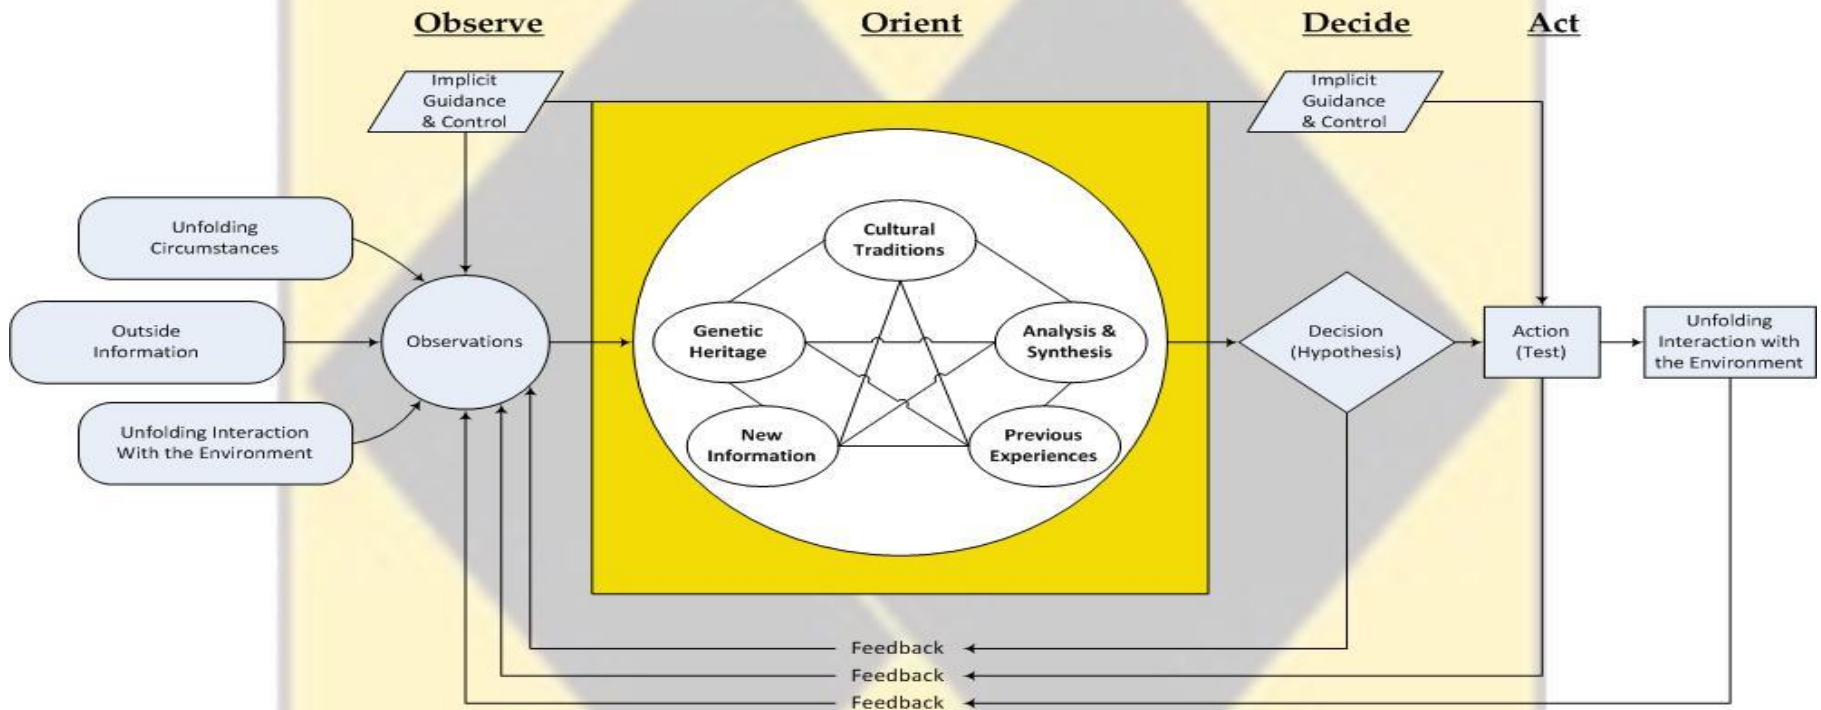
Observe

Orient

Decide

Act

Implicit Guidance & Control

Implicit Guidance & Control

Unfolding Circumstances

Outside Information

Unfolding Interaction With the Environment

Observations

Cultural Traditions

Genetic Heritage

Analysis & Synthesis

New Information

Previous Experiences

Decision (Hypothesis)

Action (Test)

Unfolding Interaction with the Environment

Feedback

Feedback

Feedback